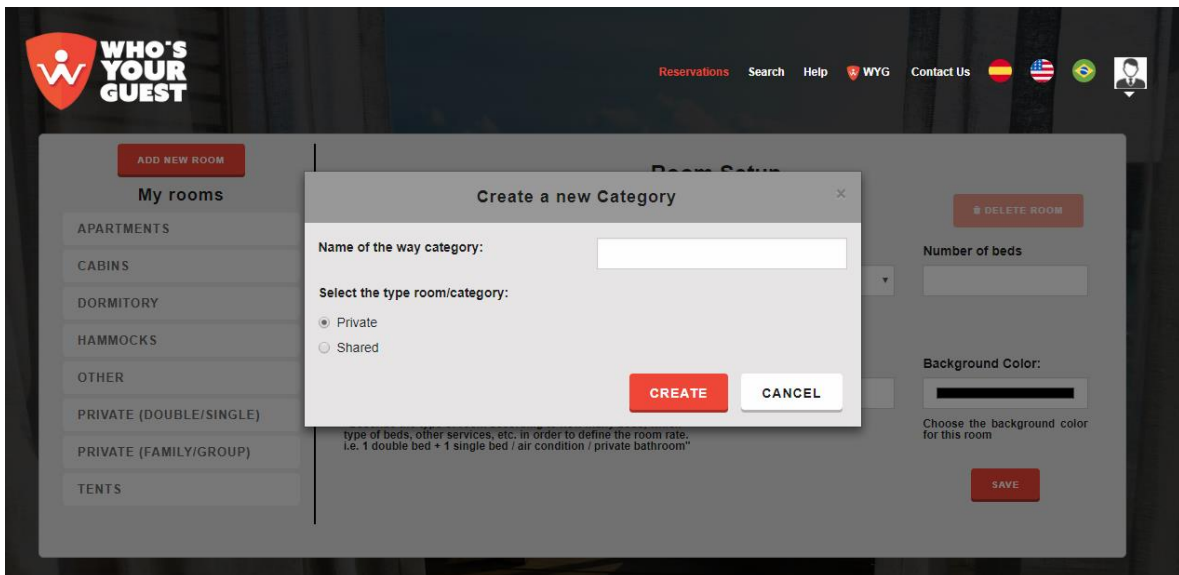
WHO'S YOUR GUEST

Reservations Search Help WYG Contact Us

ADD NEW ROOM

My rooms

APARTMENTS

CABINS

DORMITORY

HAMMOCKS

OTHER

PRIVATE (DOUBLE/SINGLE)

PRIVATE (FAMILY/GROUP)

TENTS

Room Setup

DELETE ROOM

Number of beds

Background Color:

Choose the background color for this room

SAVE

type of beds, other services, etc. in order to define the room rate. i.e. 1 double bed + 1 single bed / air condition / private bathroom"

Create a new Category

×

Name of the way category:

Select the type room/category:

Private

Shared

CREATE

CANCEL